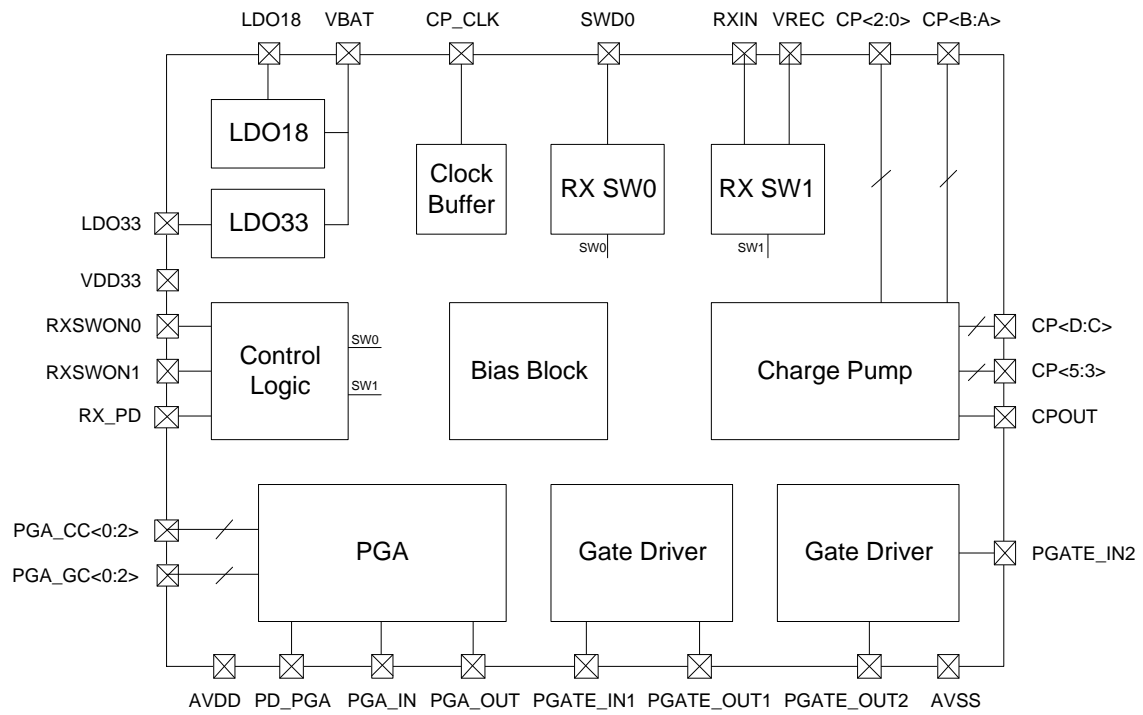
LDO18 VBAT CP_CLK SWD0 RXIN VREC CP<2:0> CP<B:A>

LDO18

LDO33

Clock Buffer

RX SW0

RX SW1

SW0

SW1

LDO33

VDD33

RXSWON0

RXSWON1

RX_PD

Control Logic

SW0

SW1

Bias Block

Charge Pump

CP<D:C>

CP<5:3>

CPOUT

PGA_CC<0:2>

PGA_GC<0:2>

PGA

Gate Driver

Gate Driver

PGATE_IN2

AVDD PD_PGA PGA_IN PGA_OUT PGATE_IN1 PGATE_OUT1 PGATE_OUT2 AVSS